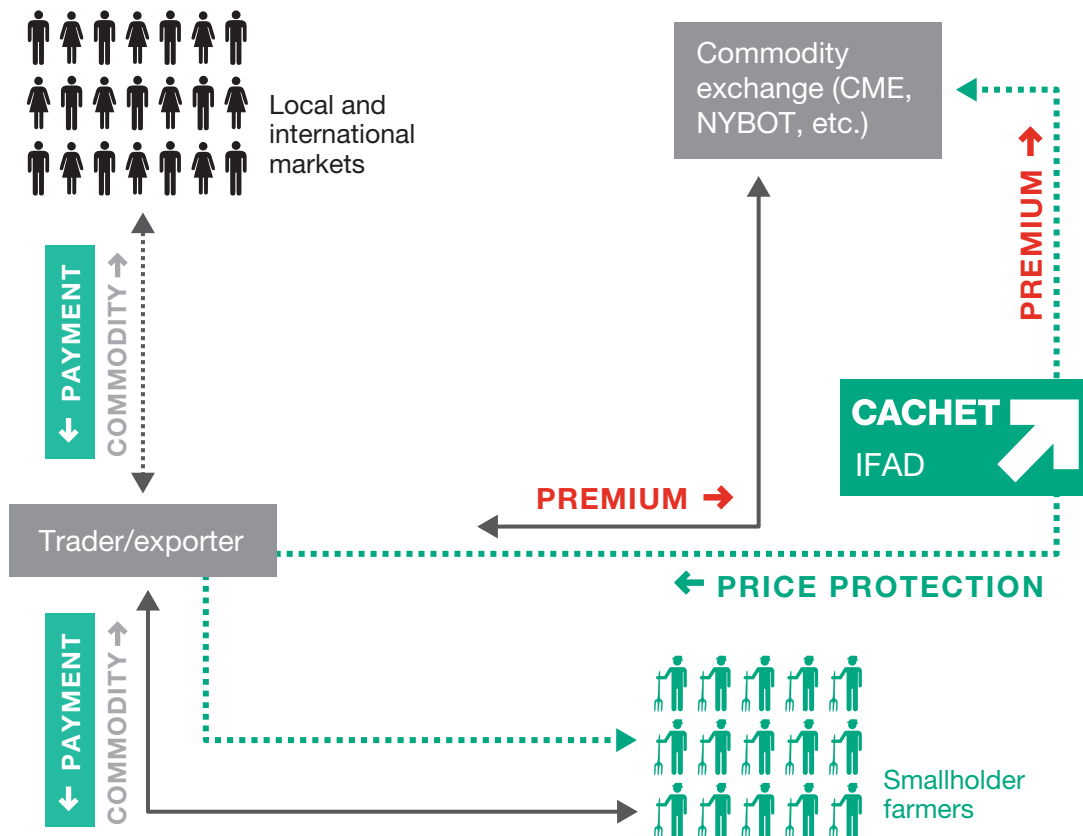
Local and international markets

Commodity exchange (CME, NYBOT, etc.)

↓ PAYMENT

COMMODITY ↑

PREMIUM ↑

CACHET

IFAD

PREMIUM →

Trader/exporter

← PRICE PROTECTION

↓ PAYMENT

COMMODITY ↑

Smallholder farmers